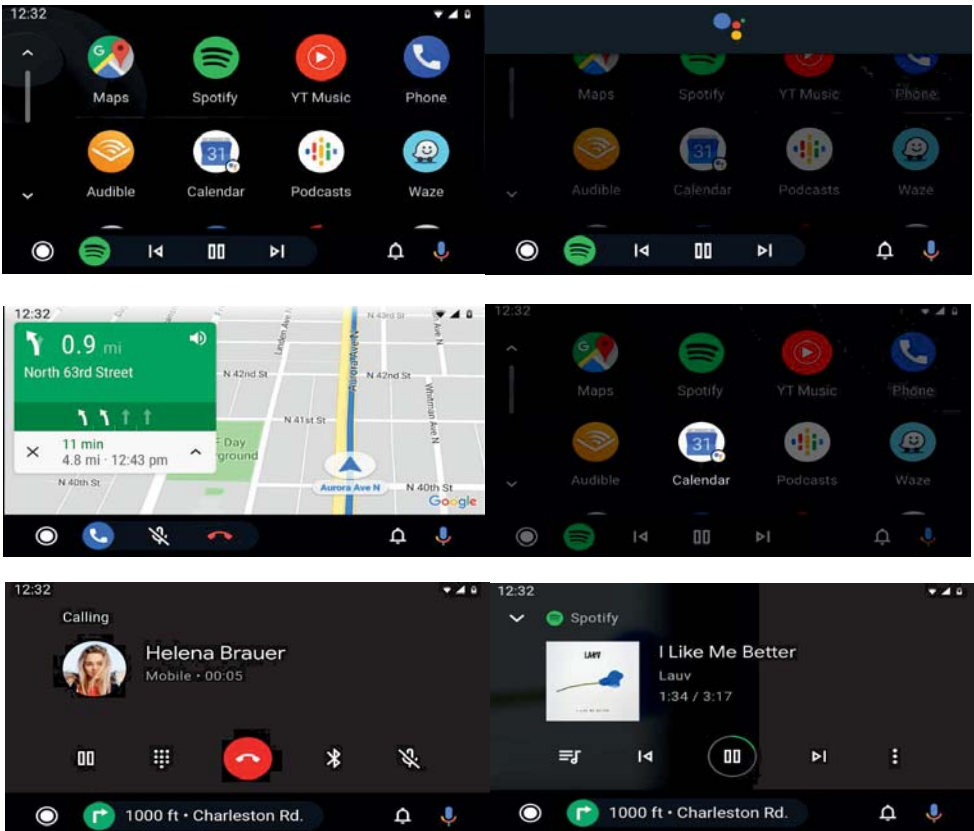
12:32

Maps
Spotify
YT Music
Phone
Audible
31
Calendar
Podcasts
Waze

Maps
Spotify
YT Music
Phone
Audible
31
Calendar
Podcasts
Waze

12:32
0.9 mi
North 63rd Street
11 min
4.8 mi · 12:43 pm
N 43rd St
N 42nd St
N 42nd St
N 41st St
N 40th St
N 40th St
Day
ground
Aurora Ave N
Linden Ave N
Whitman Ave N
Google

12:32
Maps
Spotify
YT Music
Phone
Audible
31
Calendar
Podcasts
Waze

12:32
Calling
Helena Brauer
Mobile · 00:05
1000 ft · Charleston Rd.

12:32
Spotify
LAUV
I Like Me Better
Lauv
1:34 / 3:17
1000 ft · Charleston Rd.